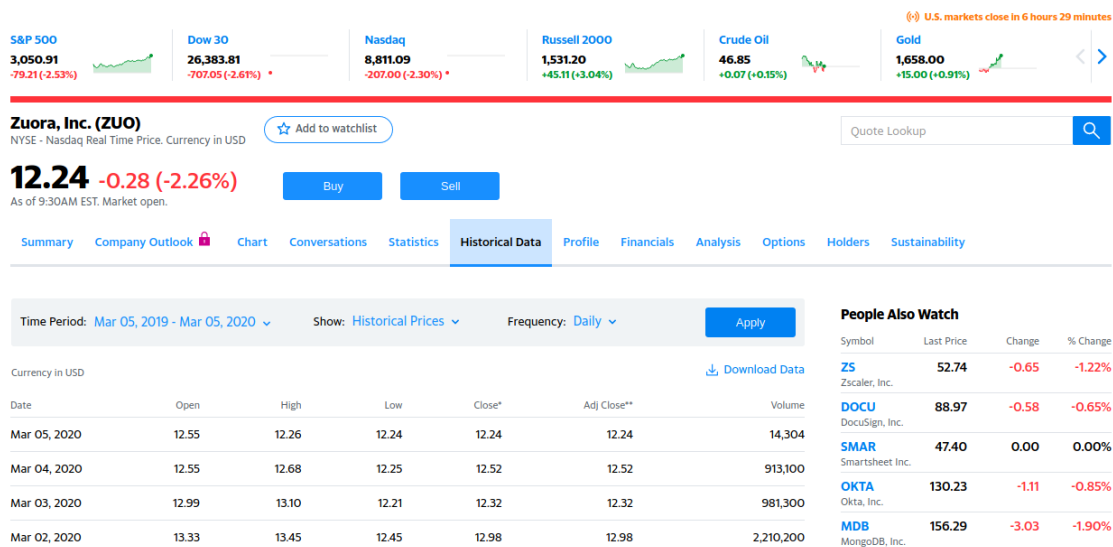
U.S. markets close in 6 hours 29 minutes

S&P 500
3,050.91
-79.21 (-2.53%)

Dow 30
26,383.81
-707.05 (-2.61%)

Nasdaq
8,811.09
-207.00 (-2.30%)

Russell 2000
1,531.20
+45.11 (+3.04%)

Crude Oil
46.85
+0.07 (+0.15%)

Gold
1,658.00
+15.00 (+0.91%)

Zuora, Inc. (ZUO)
NYSE - Nasdaq Real Time Price. Currency in USD

Add to watchlist

Quote Lookup

12.24 -0.28 (-2.26%)
As of 9:30AM EST. Market open.

Buy Sell

Summary Company Outlook Chart Conversations Statistics Historical Data Profile Financials Analysis Options Holders Sustainability

Time Period: Mar 05, 2019 - Mar 05, 2020 Show: Historical Prices Frequency: Daily Apply

Currency in USD

Download Data

| Date | Open | High | Low | Close* | Adj Close** | Volume |
|---|---|---|---|---|---|---|
| Mar 05, 2020 | 12.55 | 12.26 | 12.24 | 12.24 | 12.24 | 14,304 |
| Mar 04, 2020 | 12.55 | 12.68 | 12.25 | 12.52 | 12.52 | 913,100 |
| Mar 03, 2020 | 12.99 | 13.10 | 12.21 | 12.32 | 12.32 | 981,300 |
| Mar 02, 2020 | 13.33 | 13.45 | 12.45 | 12.98 | 12.98 | 2,210,200 |

People Also Watch

| Symbol | Last Price | Change | % Change |
|---|---|---|---|
| ZS Zscaler, Inc. | 52.74 | -0.65 | -1.22% |
| DOCU DocuSign, Inc. | 88.97 | -0.58 | -0.65% |
| SMAR Smartsheet Inc. | 47.40 | 0.00 | 0.00% |
| OKTA Okta, Inc. | 130.23 | -1.11 | -0.85% |
| MDB MongoDB, Inc. | 156.29 | -3.03 | -1.90% |